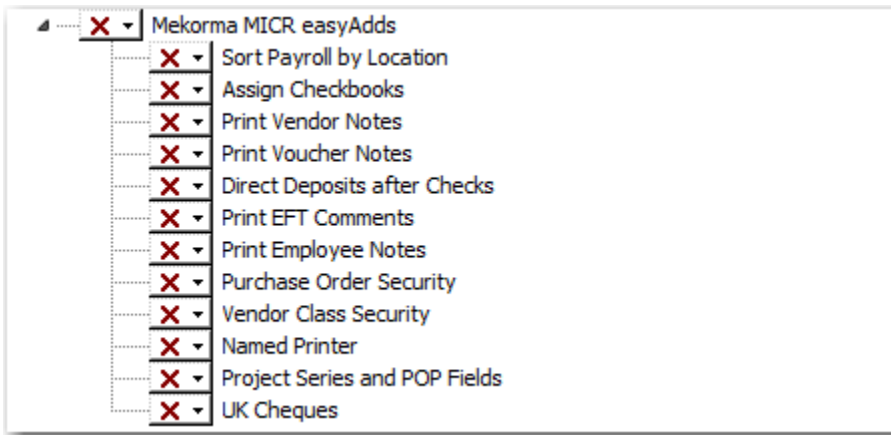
Mekorma MICR easyAdds
Sort Payroll by Location
Assign Checkbooks
Print Vendor Notes
Print Voucher Notes
Direct Deposits after Checks
Print EFT Comments
Print Employee Notes
Purchase Order Security
Vendor Class Security
Named Printer
Project Series and POP Fields
UK Cheques